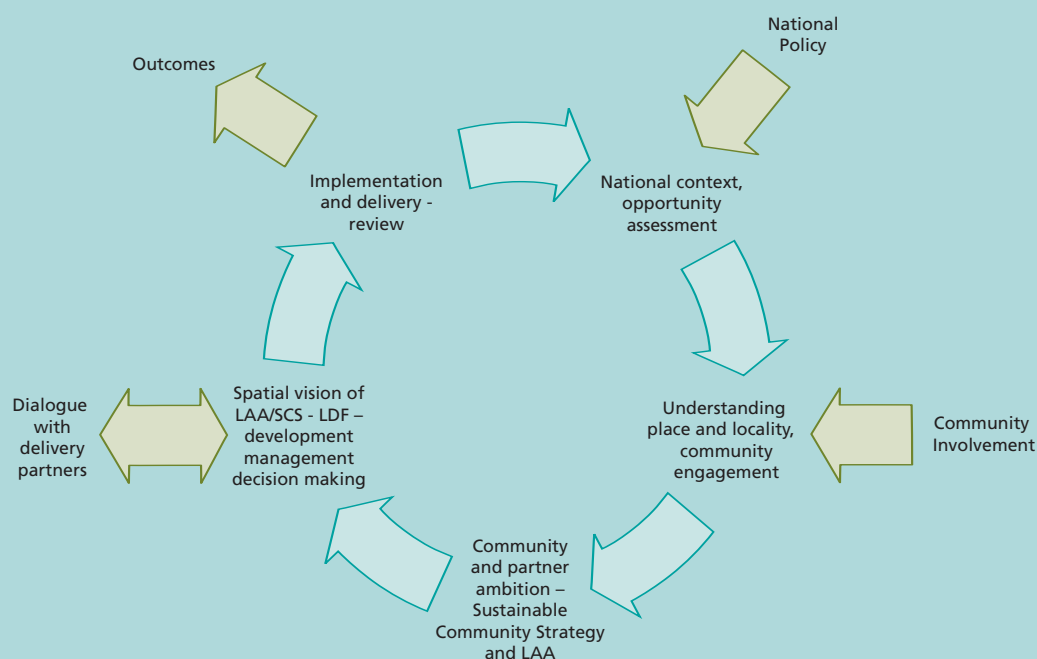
National Policy

Outcomes

Implementation and delivery - review

National context, opportunity assessment

Understanding place and locality, community engagement

Community Involvement

Community and partner ambition – Sustainable Community Strategy and LAA

Spatial vision of LAA/SCS - LDF – development management decision making

Dialogue with delivery partners